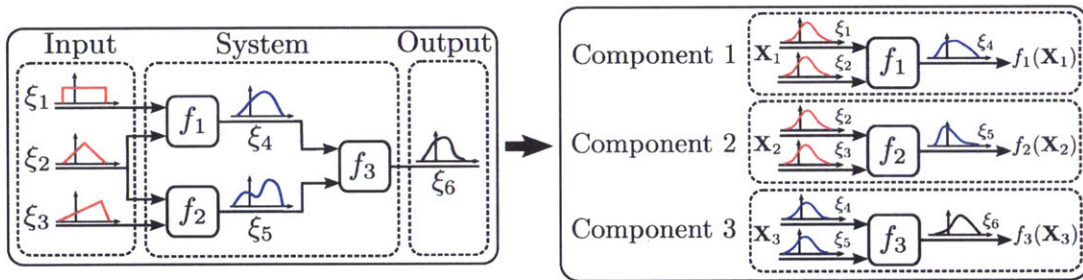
Input

System

Output

$\xi_1$

$\xi_2$

$\xi_3$

$f_1$

$\xi_4$

$f_2$

$\xi_5$

$f_3$

$\xi_6$

Component 1 $\mathbf{X}_1$ $\xi_1$ $\xi_2$ $f_1$ $\xi_4$ $f_1(\mathbf{X}_1)$

Component 2 $\mathbf{X}_2$ $\xi_2$ $\xi_3$ $f_2$ $\xi_5$ $f_2(\mathbf{X}_2)$

Component 3 $\mathbf{X}_3$ $\xi_4$ $\xi_5$ $f_3$ $\xi_6$ $f_3(\mathbf{X}_3)$